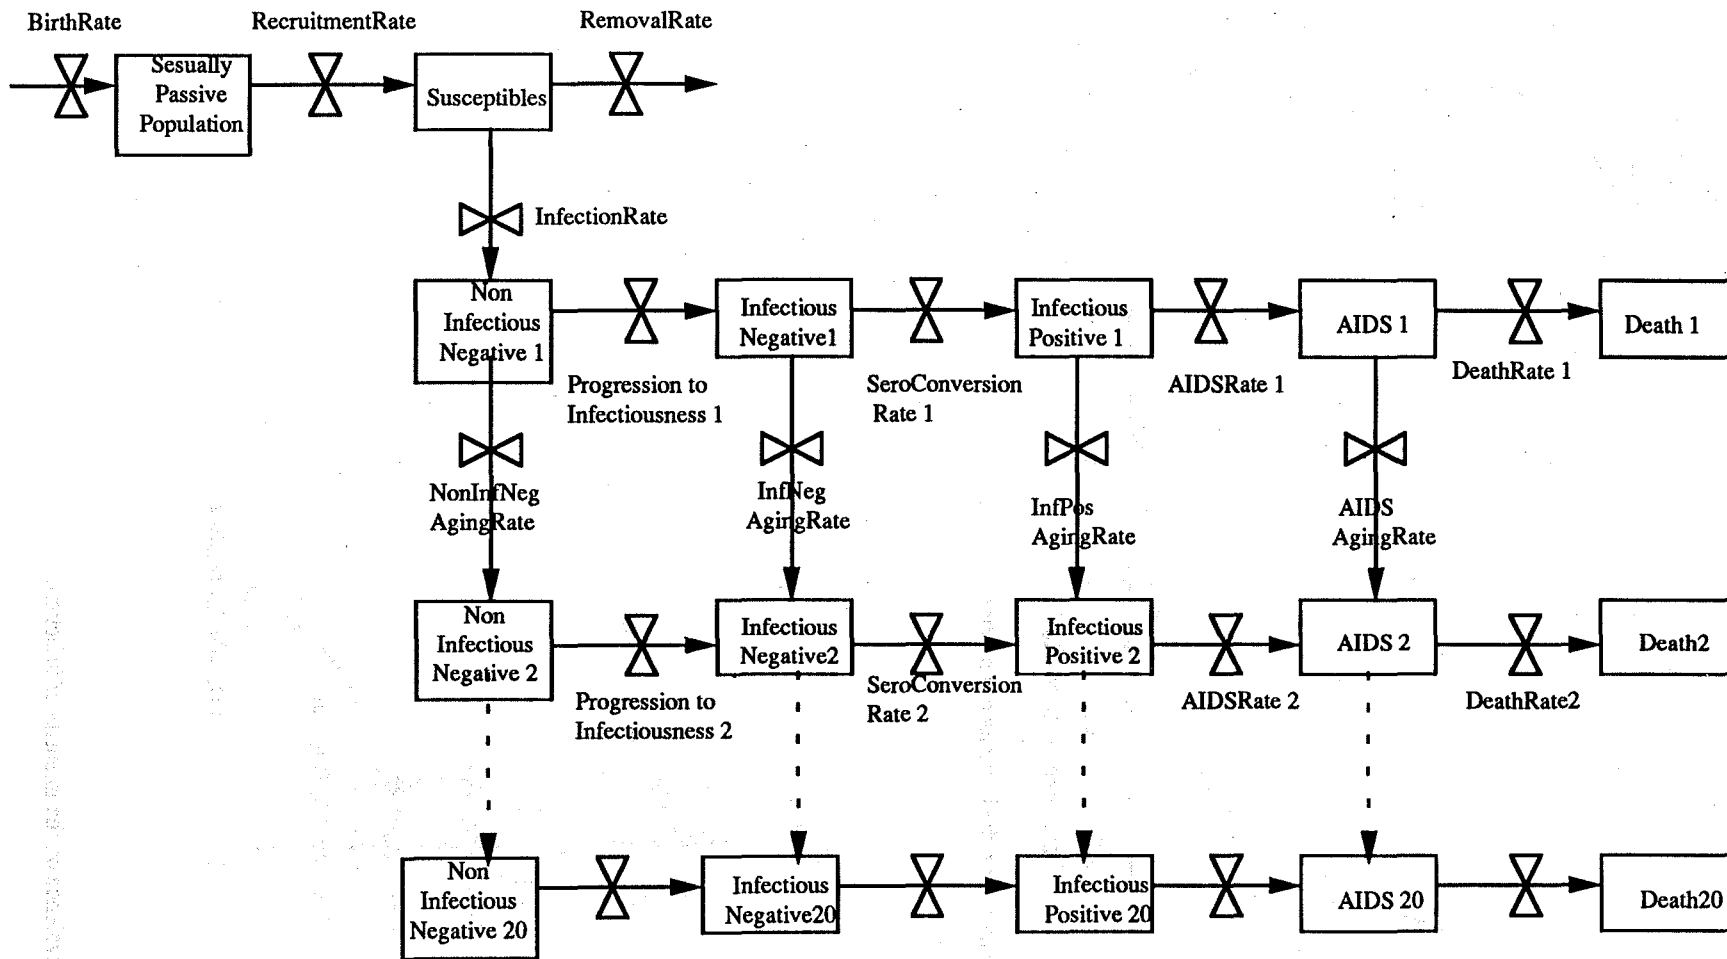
BirthRate

RecruitmentRate

RemovalRate

Sesually Passive Population

Susceptibles

InfectionRate

Non Infectious Negative 1

Progression to Infectiousness 1

Infectious Negative1

SeroConversion Rate 1

Infectious Positive 1

AIDSRate 1

AIDS 1

DeathRate 1

Death 1

NonInfNeg AgingRate

InfNeg AgingRate

InfPos AgingRate

AIDS AgingRate

Non Infectious Negative 2

Progression to Infectiousness 2

Infectious Negative2

SeroConversion Rate 2

Infectious Positive 2

AIDSRate 2

AIDS 2

DeathRate2

Death2

Non Infectious Negative 20

Infectious Negative20

Infectious Positive 20

AIDS 20

Death20